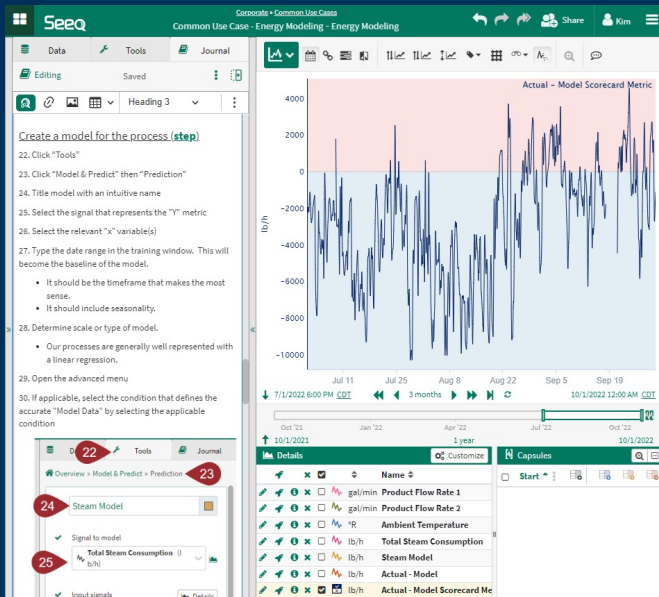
Seeq

Corporate » Common Use Cases
Common Use Case - Energy Modeling - Energy Modeling

Share
Kim

Data
Tools
Journal

Editing
Saved

Heading 3

Create a model for the process (step)

22. Click "Tools"

23. Click "Model & Predict" then "Prediction"

24. Title model with an intuitive name

25. Select the signal that represents the "Y" metric

26. Select the relevant "x" variable(s)

27. Type the date range in the training window. This will become the baseline of the model.

- It should be the timeframe that makes the most sense.
- It should include seasonality.

28. Determine scale or type of model.

- Our processes are generally well represented with a linear regression.

29. Open the advanced menu

30. If applicable, select the condition that defines the accurate "Model Data" by selecting the applicable condition

22
Tools
Journal
Overview » Model & Predict » Prediction
23
24
Steam Model
Signal to model
25
Total Steam Consumption (lb/h)
Input signals
Details

Actual - Model Scorecard Metric

4000
2000
0
-2000
-4000
-6000
-8000
-10000
lb/h

Jul 11
Jul 25
Aug 8
Aug 22
Sep 5
Sep 19

7/1/2022 6:00 PM CDT
3 months
10/1/2022 12:00 AM CDT

Oct '21
Jan '22
Apr '22
Jul '22
Oct '22

10/1/2021
1 year
10/1/2022

Details
Customize
Name
gal/min Product Flow Rate 1
gal/min Product Flow Rate 2
°R Ambient Temperature
lb/h Total Steam Consumption
lb/h Steam Model
lb/h Actual - Model
lb/h Actual - Model Scorecard Me

Capsules
Start